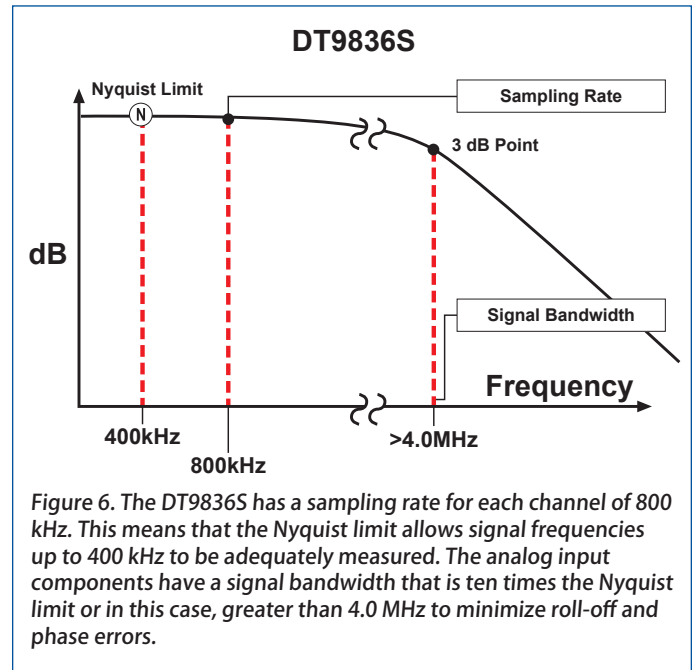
DT9836S

Nyquist Limit

N

Sampling Rate

3 dB Point

dB

Signal Bandwidth

Frequency

400kHz

800kHz

>4.0MHz

Figure 6. The DT9836S has a sampling rate for each channel of 800 kHz. This means that the Nyquist limit allows signal frequencies up to 400 kHz to be adequately measured. The analog input components have a signal bandwidth that is ten times the Nyquist limit or in this case, greater than 4.0 MHz to minimize roll-off and phase errors.